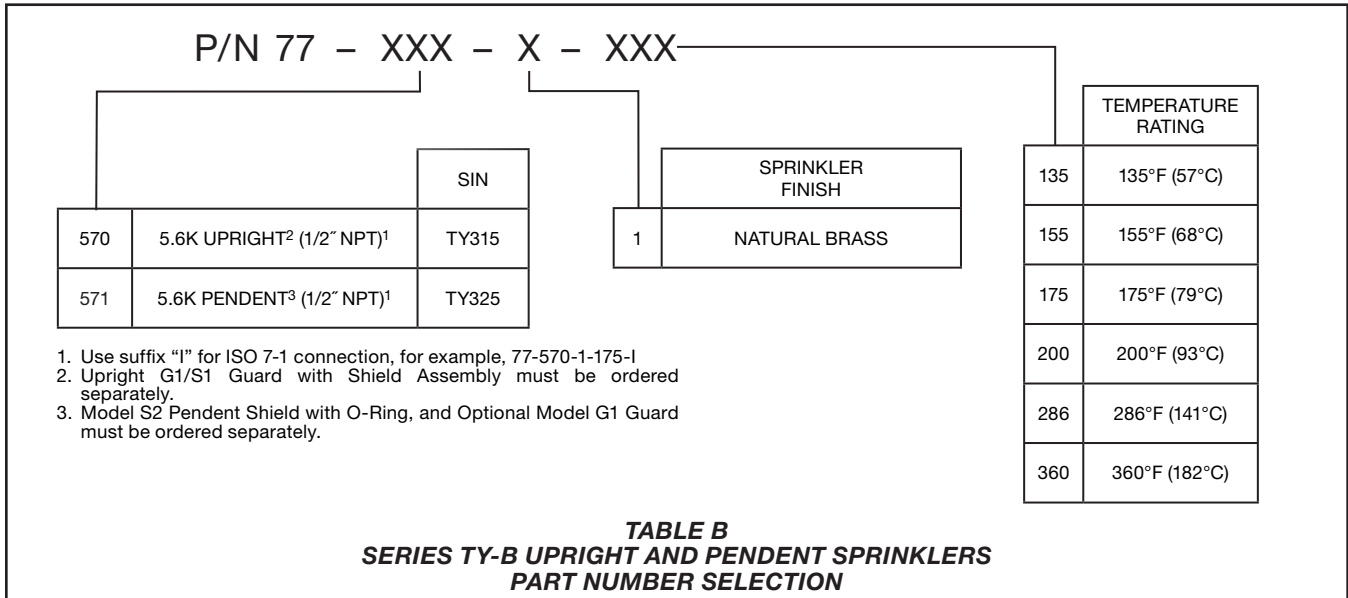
P/N 77 – XXX – X – XXX

| | | SIN |
|---|---|---|
| 570 | 5.6K UPRIGHT$^2$ (1/2″ NPT)$^1$ | TY315 |
| 571 | 5.6K PENDENT$^3$ (1/2″ NPT)$^1$ | TY325 |

| | SPRINKLER FINISH |
|---|---|
| 1 | NATURAL BRASS |

| | TEMPERATURE RATING |
|---|---|
| 135 | 135°F (57°C) |
| 155 | 155°F (68°C) |
| 175 | 175°F (79°C) |
| 200 | 200°F (93°C) |
| 286 | 286°F (141°C) |
| 360 | 360°F (182°C) |

1. Use suffix "I" for ISO 7-1 connection, for example, 77-570-1-175-I
2. Upright G1/S1 Guard with Shield Assembly must be ordered separately.
3. Model S2 Pendent Shield with O-Ring, and Optional Model G1 Guard must be ordered separately.

TABLE B
SERIES TY-B UPRIGHT AND PENDENT SPRINKLERS
PART NUMBER SELECTION